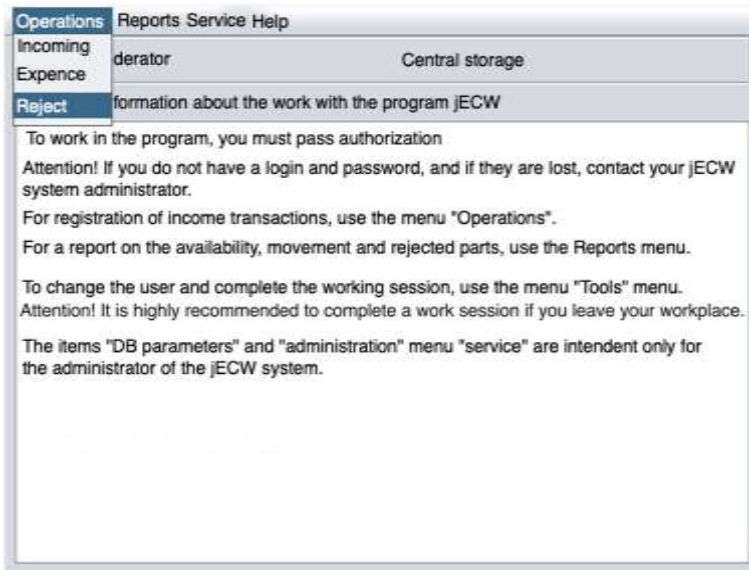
Operations Reports Service Help
Incoming
Expence
Reject
derator
Central storage
formation about the work with the program jECW

To work in the program, you must pass authorization

Attention! If you do not have a login and password, and if they are lost, contact your jECW system administrator.

For registration of income transactions, use the menu "Operations".

For a report on the availability, movement and rejected parts, use the Reports menu.

To change the user and complete the working session, use the menu "Tools" menu.
Attention! It is highly recommended to complete a work session if you leave your workplace.

The items "DB parameters" and "administration" menu "service" are intendent only for the administrator of the jECW system.